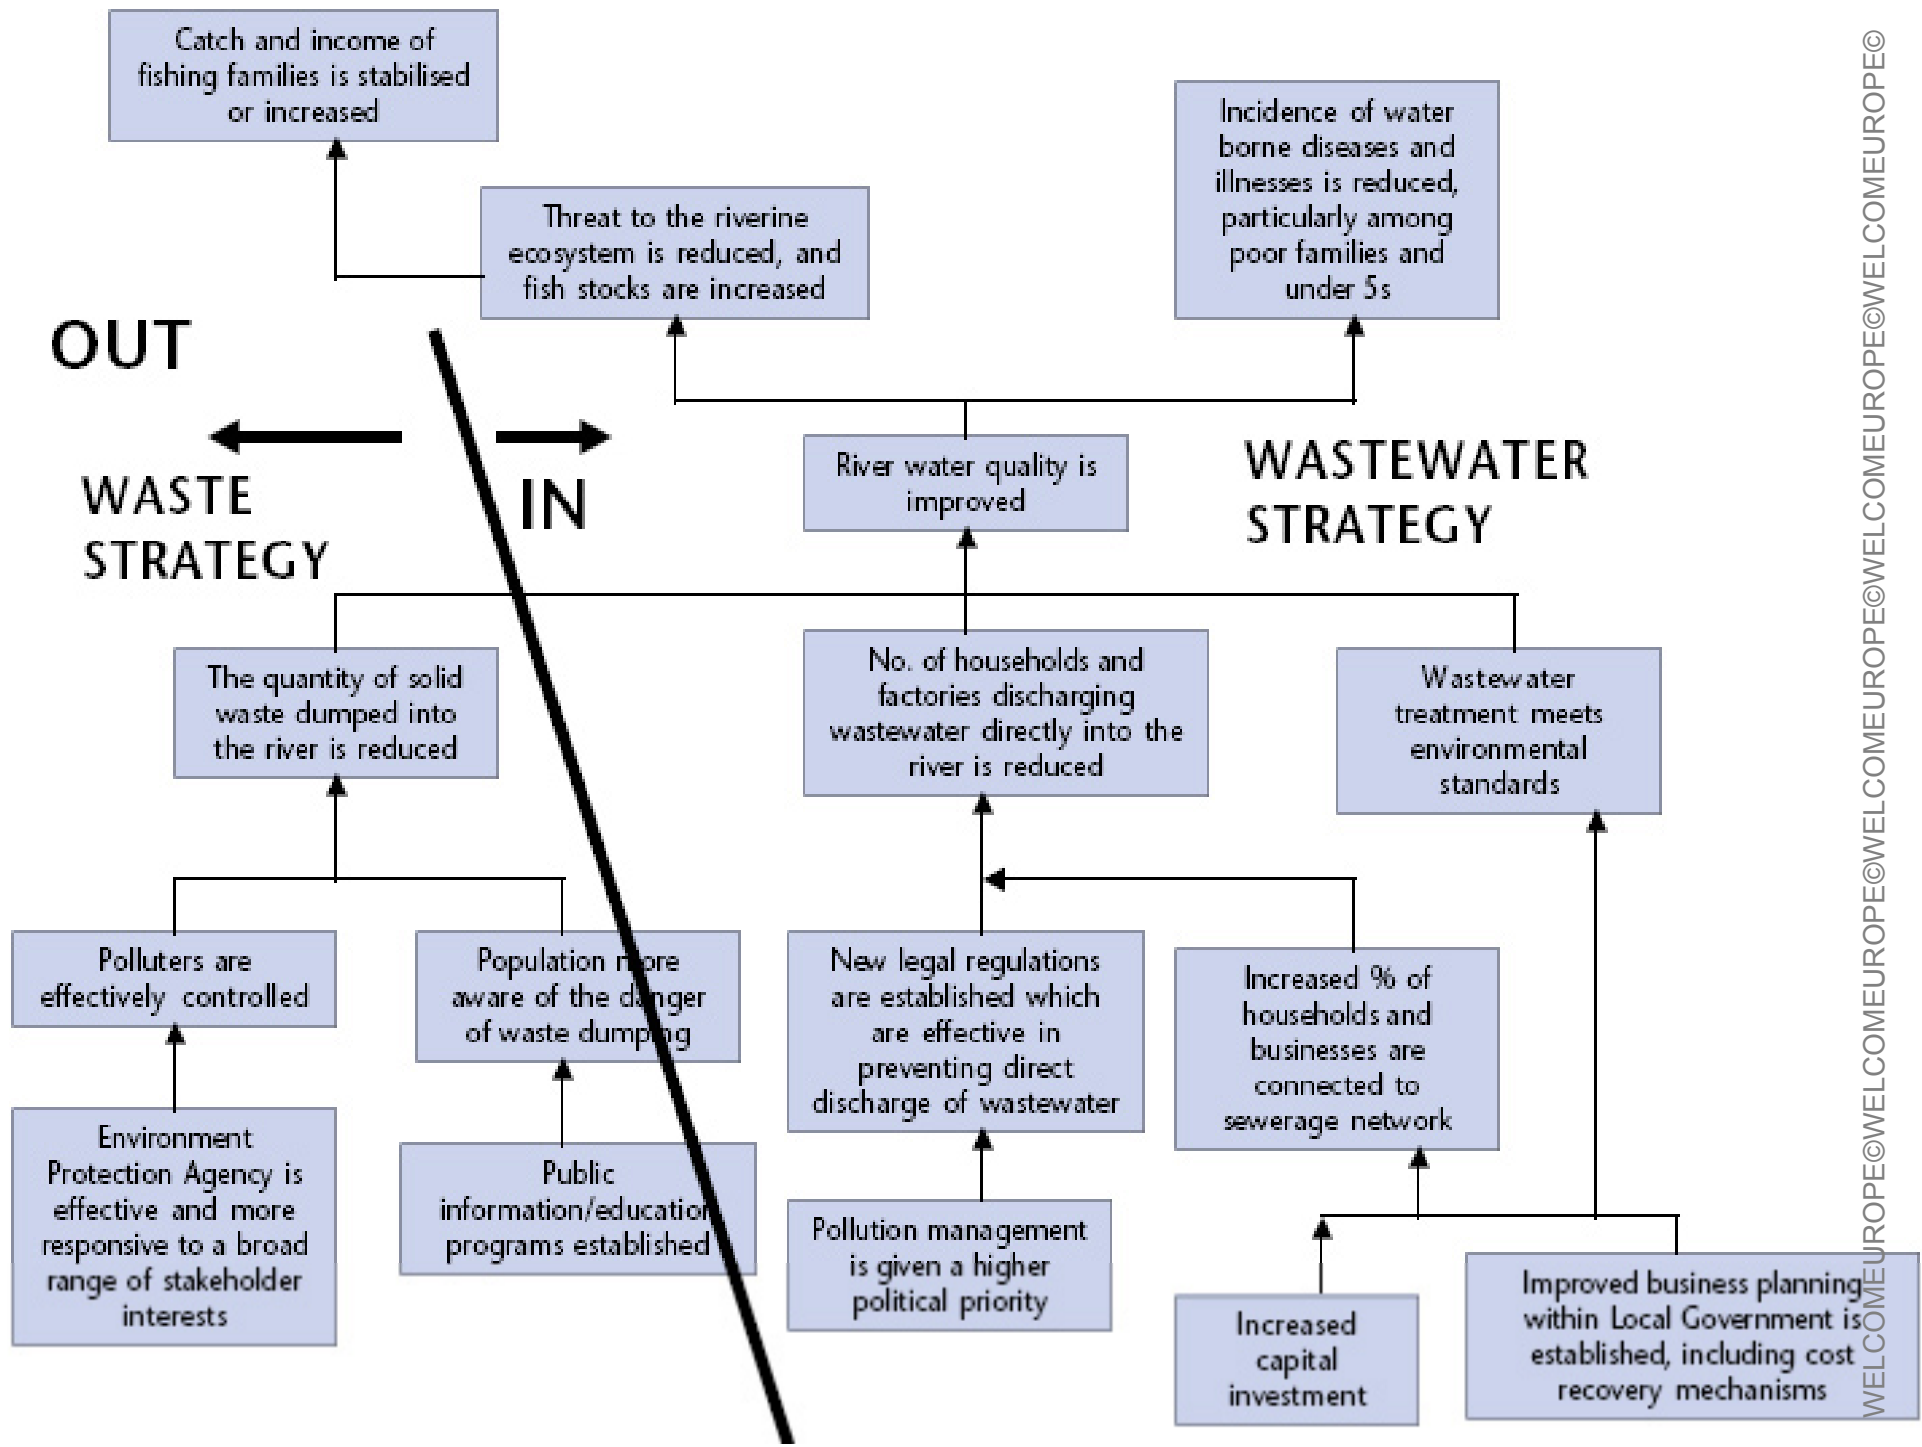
Catch and income of fishing families is stabilised or increased

Threat to the riverine ecosystem is reduced, and fish stocks are increased

Incidence of water borne diseases and illnesses is reduced, particularly among poor families and under 5s

OUT

IN

WASTE STRATEGY

River water quality is improved

WASTEWATER STRATEGY

The quantity of solid waste dumped into the river is reduced

No. of households and factories discharging wastewater directly into the river is reduced

Wastewater treatment meets environmental standards

Polluters are effectively controlled

Population more aware of the danger of waste dumping

New legal regulations are established which are effective in preventing direct discharge of wastewater

Increased % of households and businesses are connected to sewerage network

Environment Protection Agency is effective and more responsive to a broad range of stakeholder interests

Public information/education programs established

Pollution management is given a higher political priority

Increased capital investment

Improved business planning within Local Government is established, including cost recovery mechanisms

WELCOMEEUROPE©WELCOMEEUROPE©WELCOMEEUROPE©WELCOMEEUROPE©